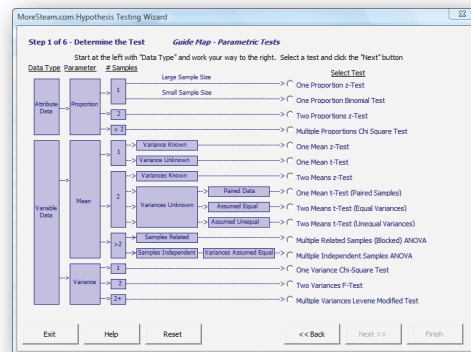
MoreSteam.com Hypothesis Testing Wizard

Step 1 of 6 - Determine the Test   Guide Map - Parametric Tests

Start at the left with "Data Type" and work your way to the right. Select a test and click the "Next" button

Data Type Parameter # Samples   Select Test

Attribute Data
Proportion
1
Large Sample Size
Small Sample Size
2
> 2

One Proportion z-Test
One Proportion Binomial Test
Two Proportions z-Test
Multiple Proportions Chi Square Test

Variable Data
Mean
1
Variance Known
Variance Unknown
2
Variances Known
Variances Unknown
Paired Data
Assumed Equal
Assumed Unequal
>2
Samples Related
Samples Independent
Variances Assumed Equal

One Mean z-Test
One Mean t-Test
Two Means z-Test
One Mean t-Test (Paired Samples)
Two Means t-Test (Equal Variances)
Two Means t-Test (Unequal Variances)
Multiple Related Samples (Blocked) ANOVA
Multiple Independent Samples ANOVA

Variance
1
2
2+

One Variance Chi-Square Test
Two Variances F-Test
Multiple Variances Levene Modified Test

Exit   Help   Reset   << Back   Next >>   Finish